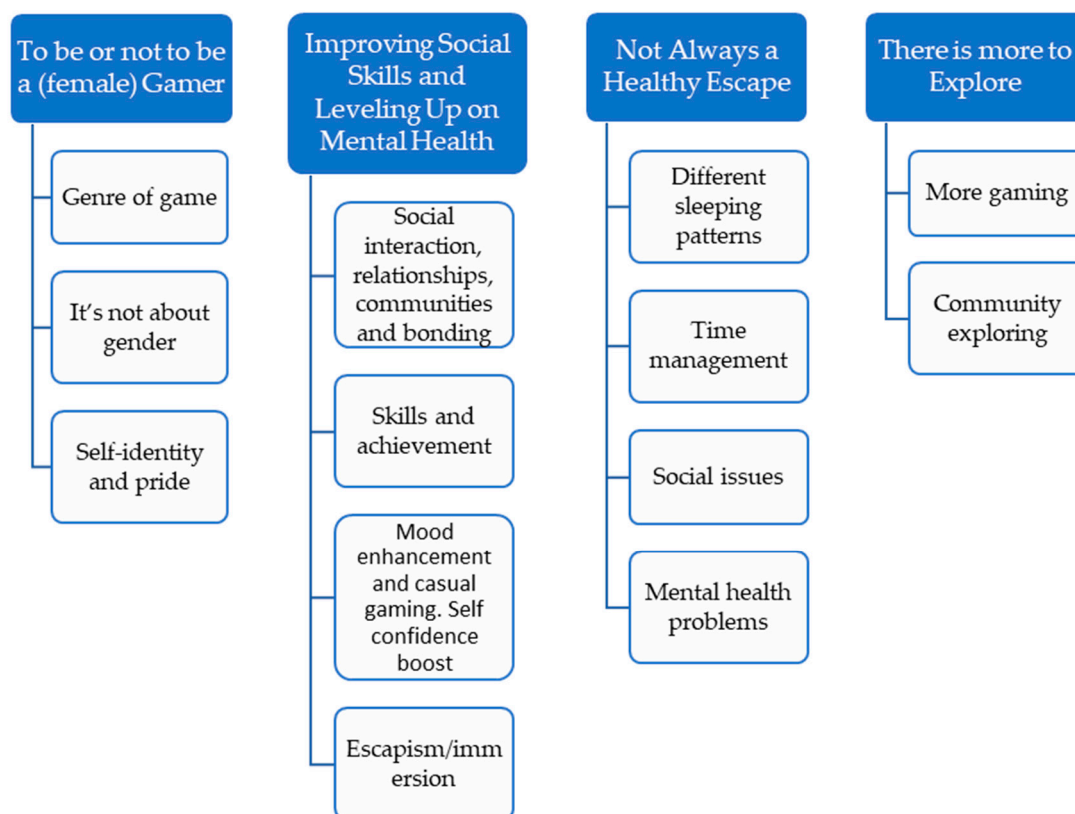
To be or not to be a (female) Gamer

Genre of game

It's not about gender

Self-identity and pride

Improving Social Skills and Leveling Up on Mental Health

Social interaction, relationships, communities and bonding

Skills and achievement

Mood enhancement and casual gaming. Self confidence boost

Escapism/immersion

Not Always a Healthy Escape

Different sleeping patterns

Time management

Social issues

Mental health problems

There is more to Explore

More gaming

Community exploring